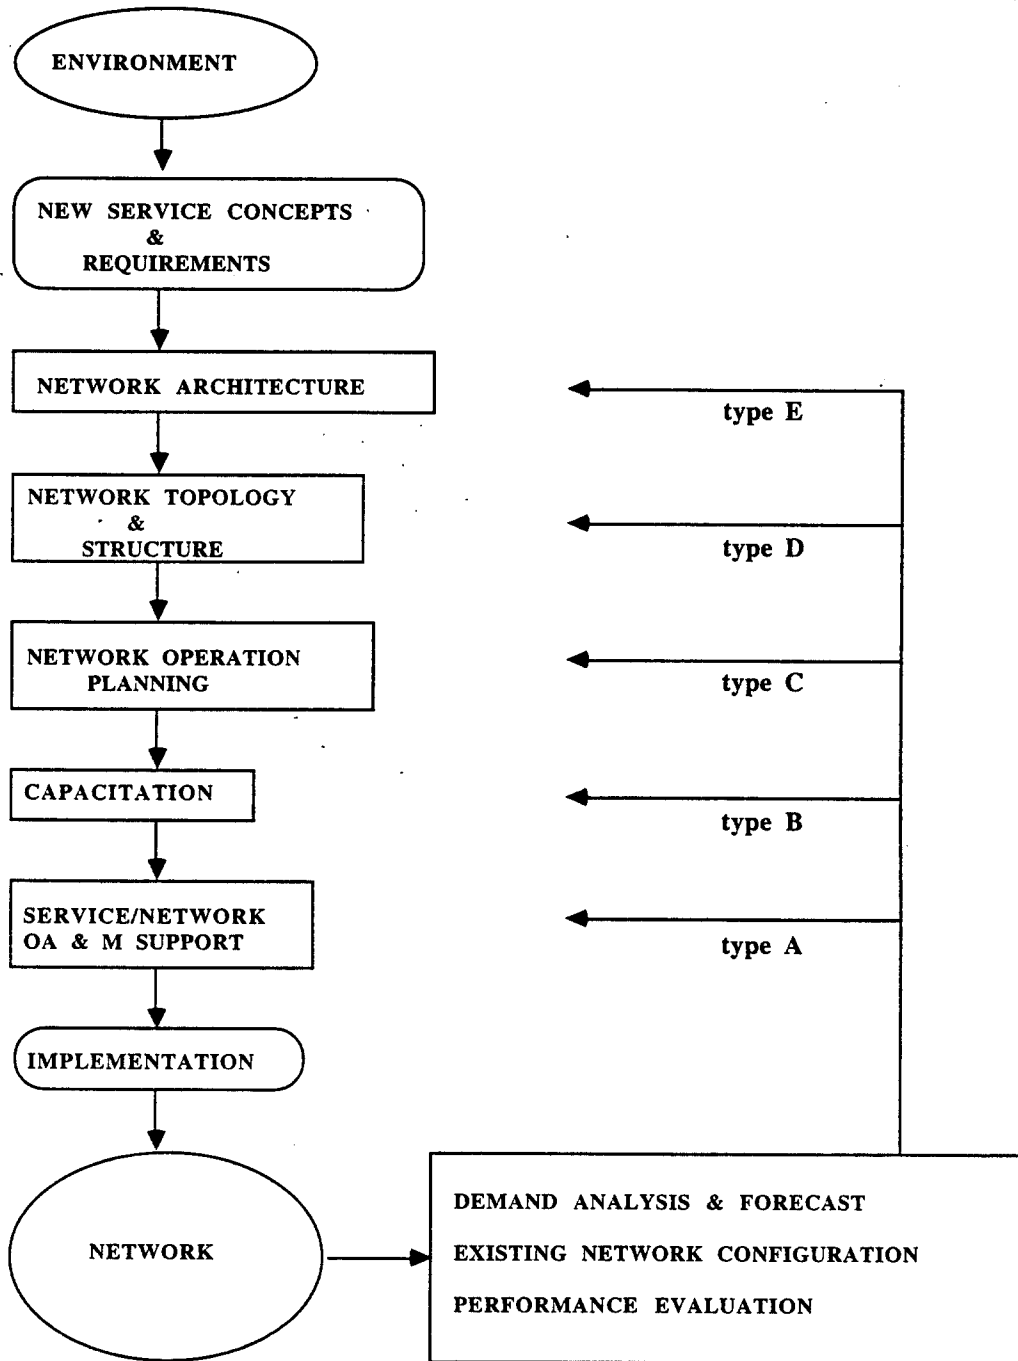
ENVIRONMENT

NEW SERVICE CONCEPTS & REQUIREMENTS

NETWORK ARCHITECTURE

type E

NETWORK TOPOLOGY & STRUCTURE

type D

NETWORK OPERATION PLANNING

type C

CAPACITATION

type B

SERVICE/NETWORK OA & M SUPPORT

type A

IMPLEMENTATION

NETWORK

DEMAND ANALYSIS & FORECAST

EXISTING NETWORK CONFIGURATION

PERFORMANCE EVALUATION